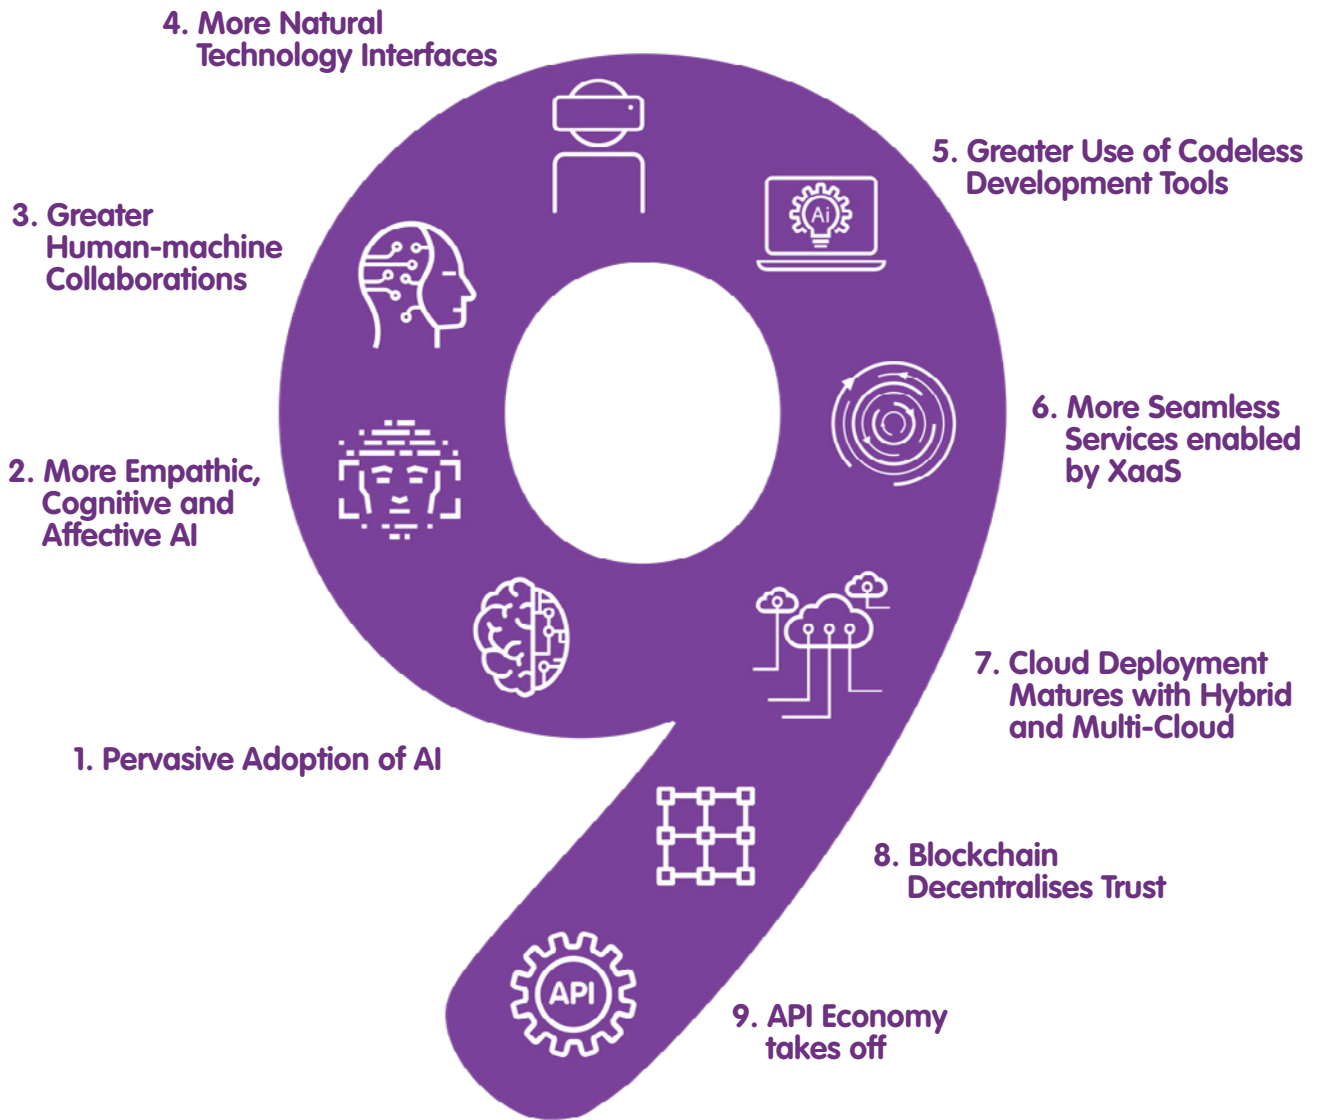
4. More Natural Technology Interfaces

5. Greater Use of Codeless Development Tools

Ai

3. Greater Human-machine Collaborations

6. More Seamless Services enabled by XaaS

2. More Empathic, Cognitive and Affective AI

7. Cloud Deployment Matures with Hybrid and Multi-Cloud

1. Pervasive Adoption of AI

8. Blockchain Decentralises Trust

API

9. API Economy takes off